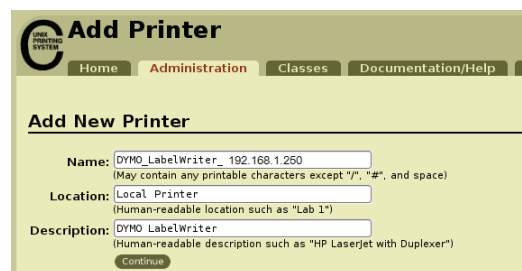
UNIX PRINTING SYSTEM

Add Printer

Home Administration Classes Documentation/Help

Add New Printer

Name: DYMO_LabelWriter_ 192.168.1.250
(May contain any printable characters except "/", "#", and space)

Location: Local Printer
(Human-readable location such as "Lab 1")

Description: DYMO LabelWriter
(Human-readable description such as "HP LaserJet with Duplexer")

Continue